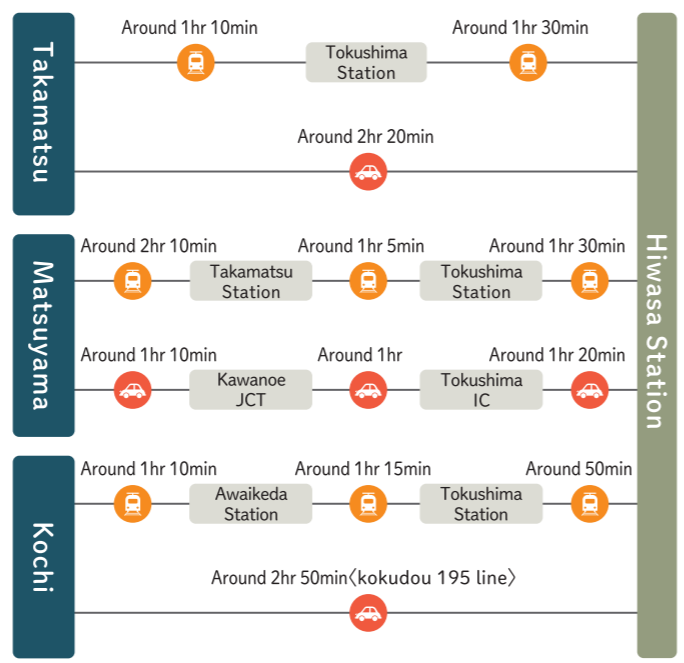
Takamatsu

Around 1hr 10min

Tokushima Station

Around 1hr 30min

Around 2hr 20min

Matsuyama

Around 2hr 10min

Takamatsu Station

Around 1hr 5min

Tokushima Station

Around 1hr 30min

Around 1hr 10min

Kawanoe JCT

Around 1hr

Tokushima IC

Around 1hr 20min

Kochi

Around 1hr 10min

Awaikeda Station

Around 1hr 15min

Tokushima Station

Around 50min

Around 2hr 50min〈kokudou 195 line〉

Hiwasa Station